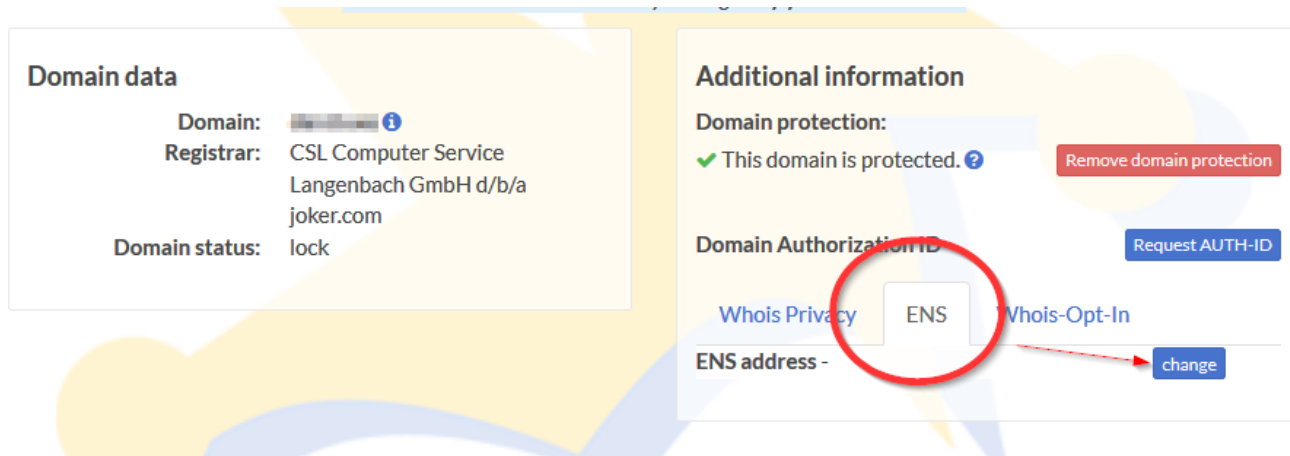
Domain data

Domain: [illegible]
Registrar: CSL Computer Service Langenbach GmbH d/b/a joker.com
Domain status: lock

Additional information

Domain protection:
This domain is protected.
Remove domain protection

Domain Authorization ID
Request AUTH-ID

Whois Privacy
ENS
Whois-Opt-In

ENS address -
change